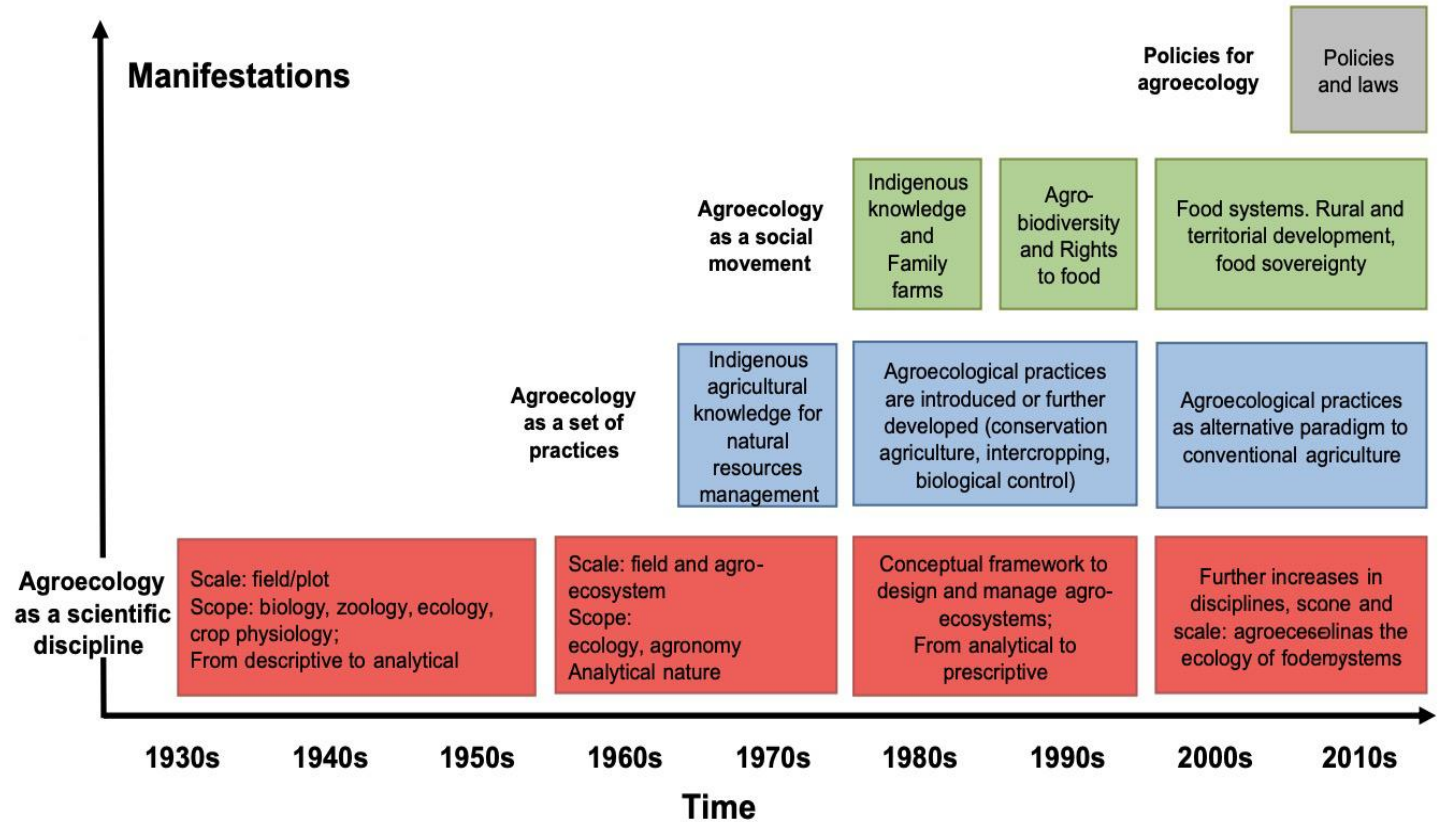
Manifestations

Policies for agroecology

Policies and laws

Agroecology as a social movement

Indigenous knowledge and Family farms

Agro-biodiversity and Rights to food

Food systems. Rural and territorial development, food sovereignty

Agroecology as a set of practices

Indigenous agricultural knowledge for natural resources management

Agroecological practices are introduced or further developed (conservation agriculture, intercropping, biological control)

Agroecological practices as alternative paradigm to conventional agriculture

Agroecology as a scientific discipline

Scale: field/plot
Scope: biology, zoology, ecology, crop physiology;
From descriptive to analytical

Scale: field and agro-ecosystem
Scope:
ecology, agronomy
Analytical nature

Conceptual framework to design and manage agro-ecosystems;
From analytical to prescriptive

Further increases in disciplines, scone and scale: agroecesolinas the ecology of foderystems

1930s 1940s 1950s 1960s 1970s 1980s 1990s 2000s 2010s

Time